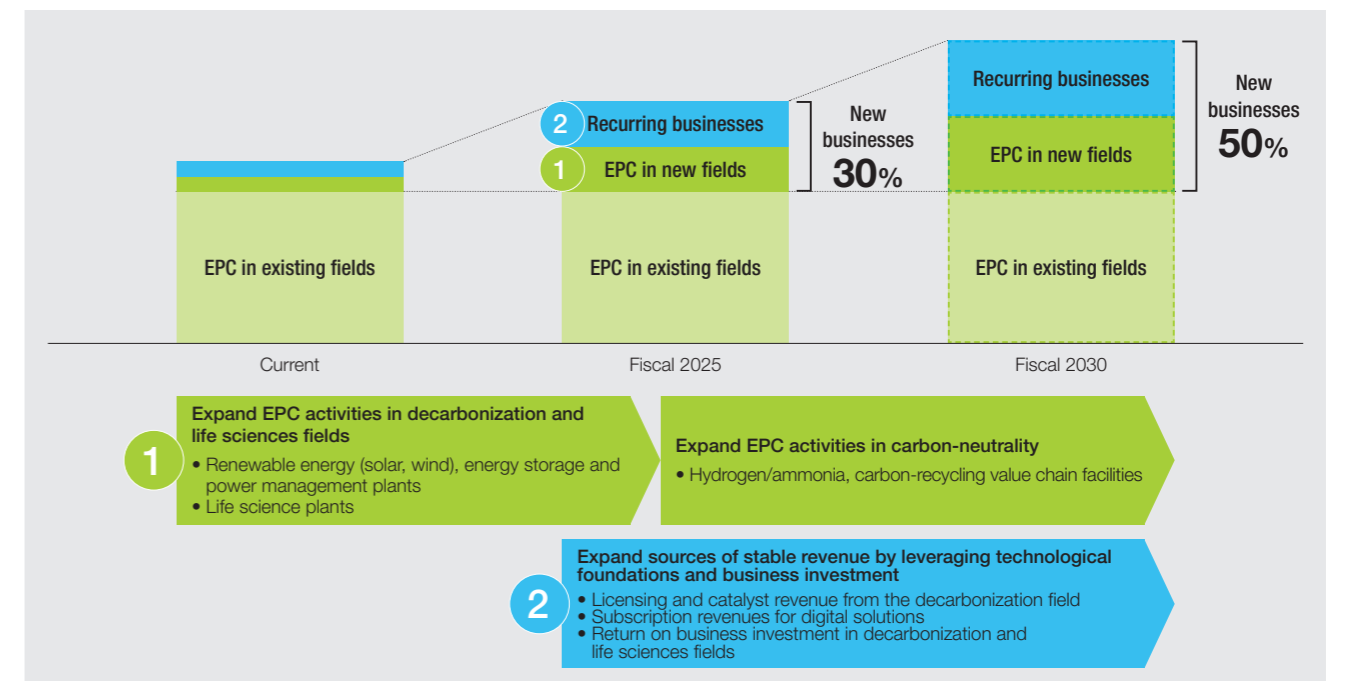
EPC in existing fields

2 Recurring businesses
1 EPC in new fields

New businesses 30%

EPC in existing fields

Recurring businesses

EPC in new fields

New businesses 50%

EPC in existing fields

Current

Fiscal 2025

Fiscal 2030

1

Expand EPC activities in decarbonization and life sciences fields
• Renewable energy (solar, wind), energy storage and power management plants
• Life science plants

Expand EPC activities in carbon-neutrality
• Hydrogen/ammonia, carbon-recycling value chain facilities

2

Expand sources of stable revenue by leveraging technological foundations and business investment
• Licensing and catalyst revenue from the decarbonization field
• Subscription revenues for digital solutions
• Return on business investment in decarbonization and life sciences fields